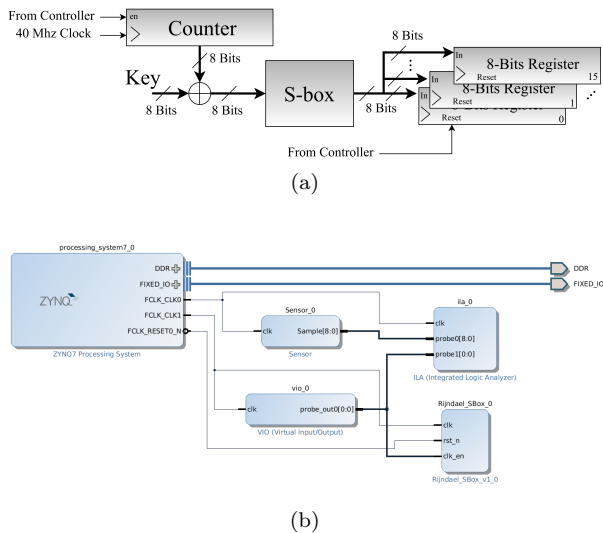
From Controller
40 Mhz Clock
en
Counter
8 Bits
Key
8 Bits
8 Bits
S-box
8 Bits
8 Bits
In
8-Bits Register
Reset
15
In
8-Bits Register
Reset
1
In
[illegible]
Reset
0
From Controller

(a)

processing_system7_0
DDR
FIXED_IO
ZYNQ
FCLK_CLK0
FCLK_CLK1
FCLK_RESET0_N
ZYNQ7 Processing System

DDR
FIXED_IO

Sensor_0
clk
Sample[8:0]
Sensor

ila_0
clk
probe0[8:0]
probe1[0:0]
ILA (Integrated Logic Analyzer)

vio_0
clk
probe_out0[0:0]
VIO (Virtual Input/Output)

Rijndael_SBox_0
clk
rst_n
clk_en
Rijndael_SBox_v1_0

(b)